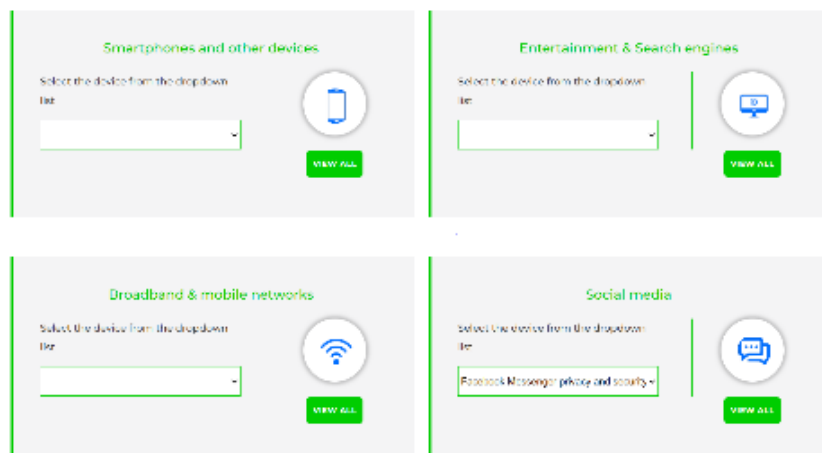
Smartphones and other devices

Select the device from the dropdown list

VIEW ALL

Entertainment & Search engines

Select the device from the dropdown list

VIEW ALL

Broadband & mobile networks

Select the device from the dropdown list

VIEW ALL

Social media

Select the device from the dropdown list

Facebook Messenger privacy and security

VIEW ALL